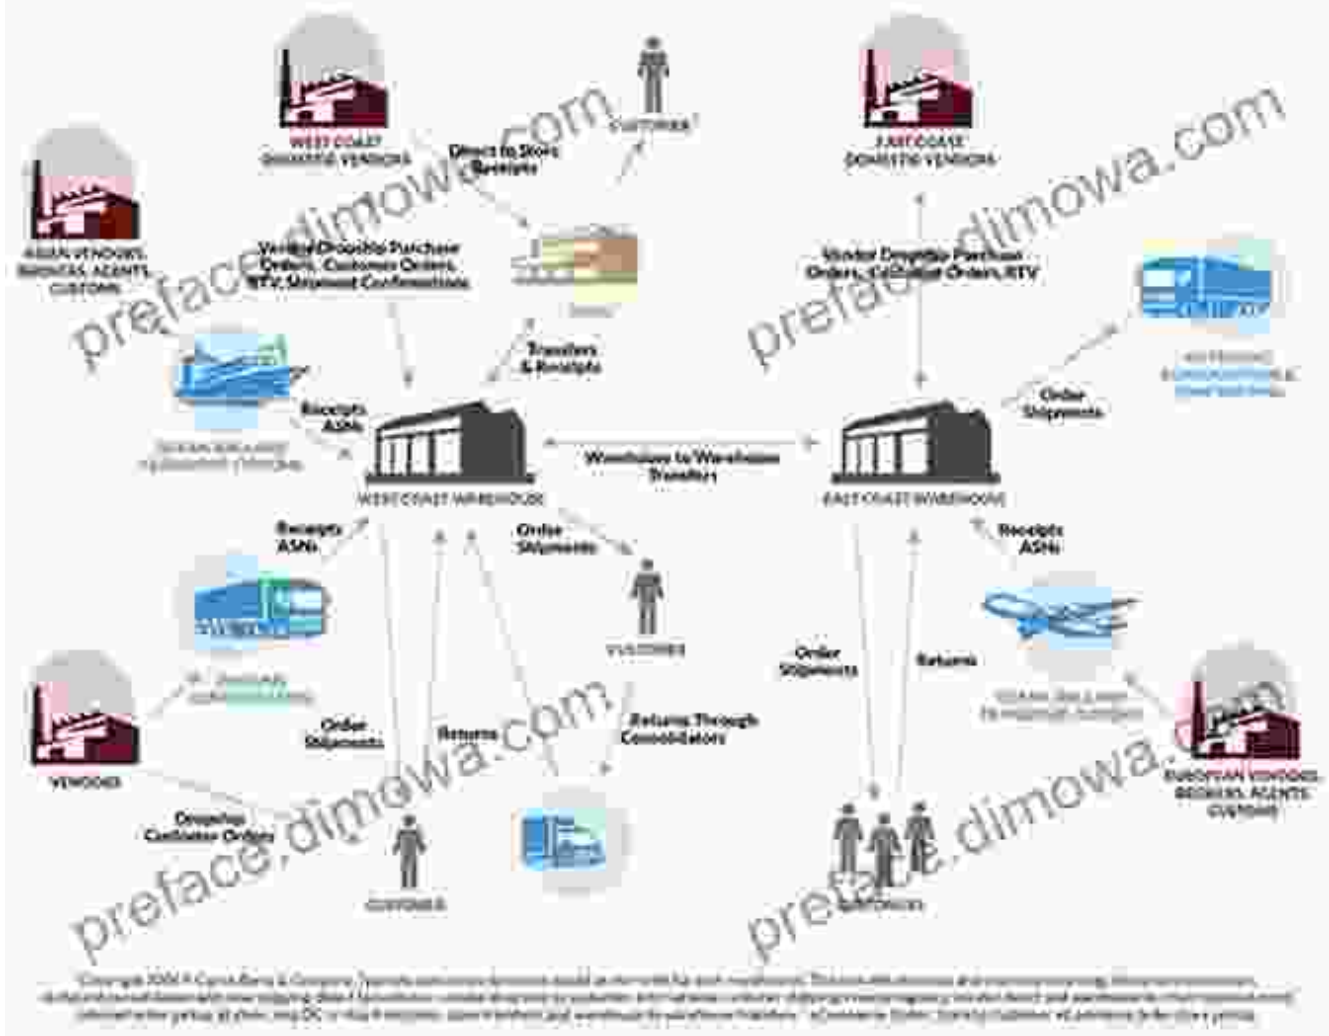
WEST COAST DOMESTIC VENDORS

Direct to Store Receipts

CUSTOMER

EAST COAST DOMESTIC VENDORS

ASIAN VENDORS, BROKERS, AGENTS, CUSTOMS

Vendor Dropship Purchase Orders, Customer Orders, RTV, Shipment Confirmations

Vendor Dropship Purchase Orders, Customer Orders, RTV

Transfers & Receipts

Receipts ASNs

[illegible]

WEST COAST WAREHOUSE

Warehouse to Warehouse Transfers

EAST COAST WAREHOUSE

Order Shipments

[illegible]

Receipts ASNs

Order Shipments

Receipts ASNs

CUSTOMER

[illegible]

VENDORS

Order Shipments

Returns

Returns Through Consolidators

Order Shipments

Returns

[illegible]

EUROPEAN VENDORS, BROKERS, AGENTS, CUSTOMS

Dropship Customer Orders

CUSTOMER

CUSTOMERS

preface.dimowa.com

preface.dimowa.com

preface.dimowa.com

preface.dimowa.com

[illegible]